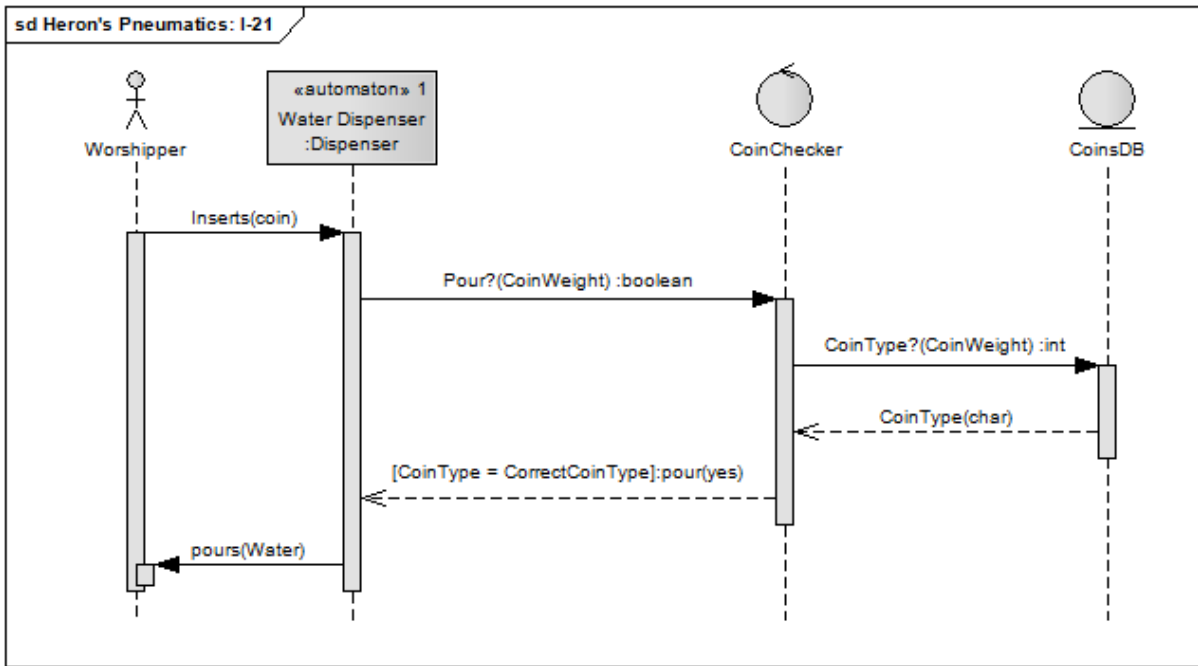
sd Heron's Pneumatics: I-21

Worshipper

«automaton» 1
Water Dispenser
:Dispenser

CoinChecker

CoinsDB

Inserts(coin)

Pour?(CoinWeight) :boolean

CoinType?(CoinWeight) :int

CoinType(char)

[CoinType = CorrectCoinType]:pour(yes)

pours(Water)